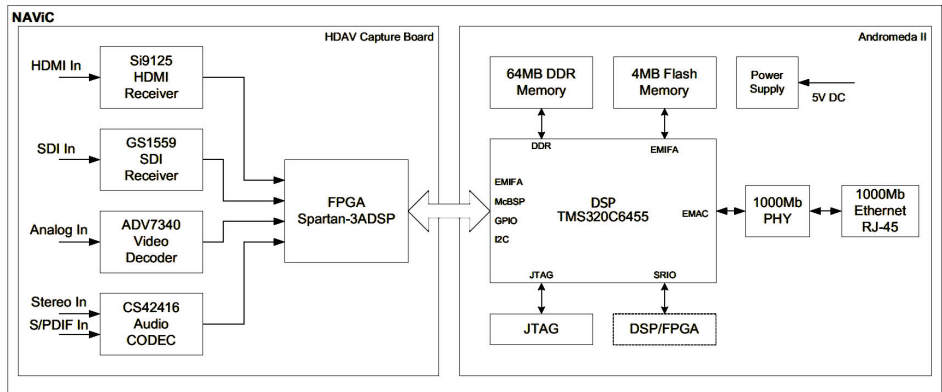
NAViC

HDAV Capture Board

HDMI In

Si9125 HDMI Receiver

SDI In

GS1559 SDI Receiver

Analog In

ADV7340 Video Decoder

Stereo In

S/PDIF In

CS42416 Audio CODEC

FPGA Spartan-3ADSP

Andromeda II

64MB DDR Memory

4MB Flash Memory

Power Supply

5V DC

DDR

EMIFA

EMIFA

McBSP

GPIO

I2C

DSP TMS320C6455

EMAC

JTAG

SRIO

1000Mb PHY

1000Mb Ethernet RJ-45

JTAG

DSP/FPGA